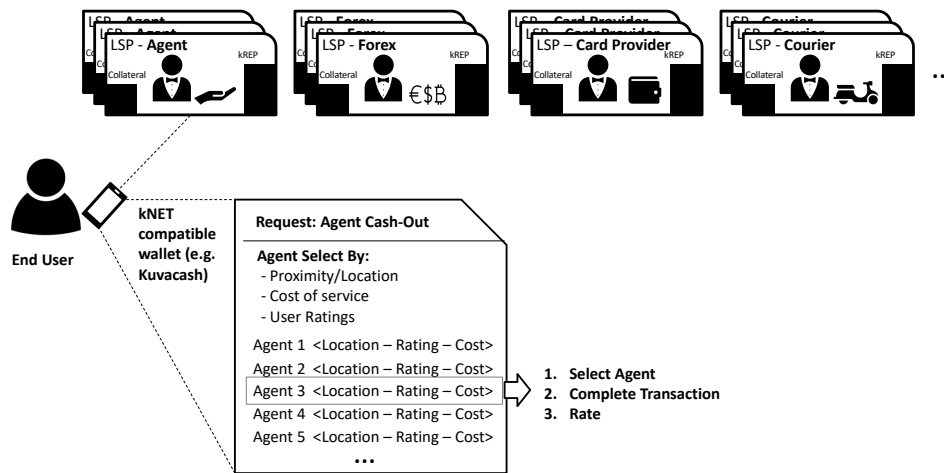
LSP - Agent

kREP

Collateral

LSP - Forex

kREP

Collateral

€$B

LSP – Card Provider

kREP

Collateral

LSP - Courier

kREP

Collateral

...

End User

kNET compatible wallet (e.g. Kuvacash)

Request: Agent Cash-Out

Agent Select By:
- Proximity/Location
- Cost of service
- User Ratings

Agent 1 <Location – Rating – Cost>
Agent 2 <Location – Rating – Cost>
Agent 3 <Location – Rating – Cost>
Agent 4 <Location – Rating – Cost>
Agent 5 <Location – Rating – Cost>
...

1. Select Agent
2. Complete Transaction
3. Rate